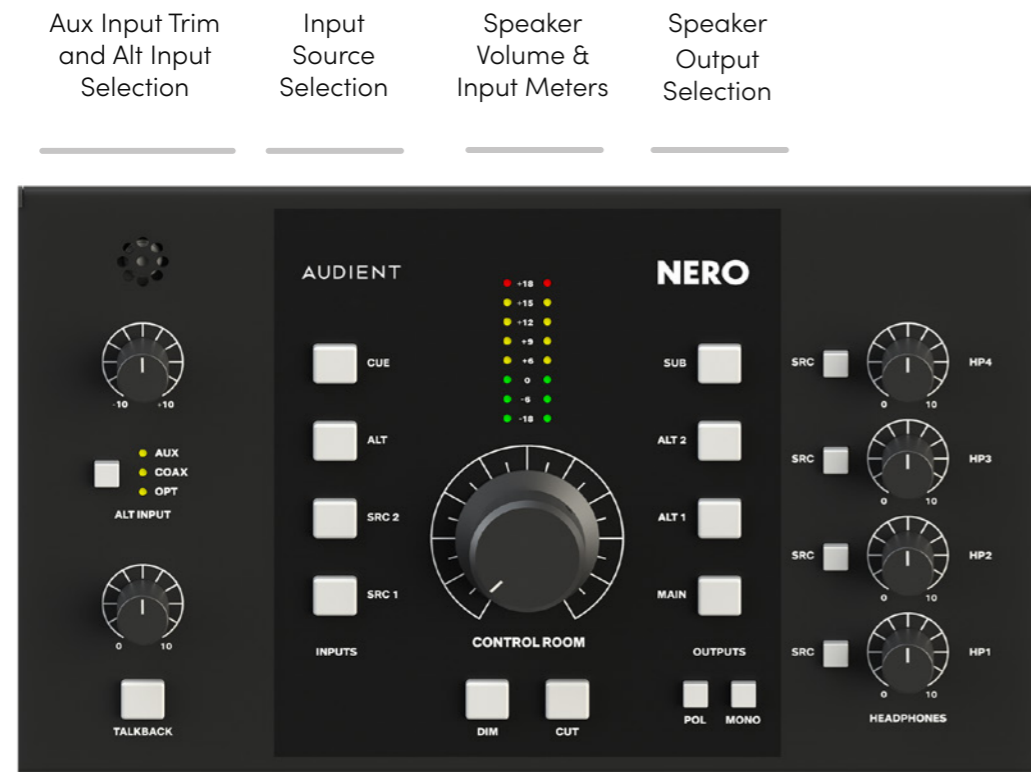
Aux Input Trim and Alt Input Selection

Input Source Selection

Speaker Volume & Input Meters

Speaker Output Selection

AUDIENT

NERO

+18
+15
+12
+9
+6
0
-6
-18

-10 +10

AUX
COAX
OPT
ALT INPUT

0 10

TALKBACK

CUE

ALT

SRC 2

SRC 1

INPUTS

CONTROL ROOM

DIM

CUT

SUB

ALT 2

ALT 1

MAIN

OUTPUTS

POL

MONO

SRC
HP4
0 10

SRC
HP3
0 10

SRC
HP2
0 10

SRC
HP1
0 10

HEADPHONES